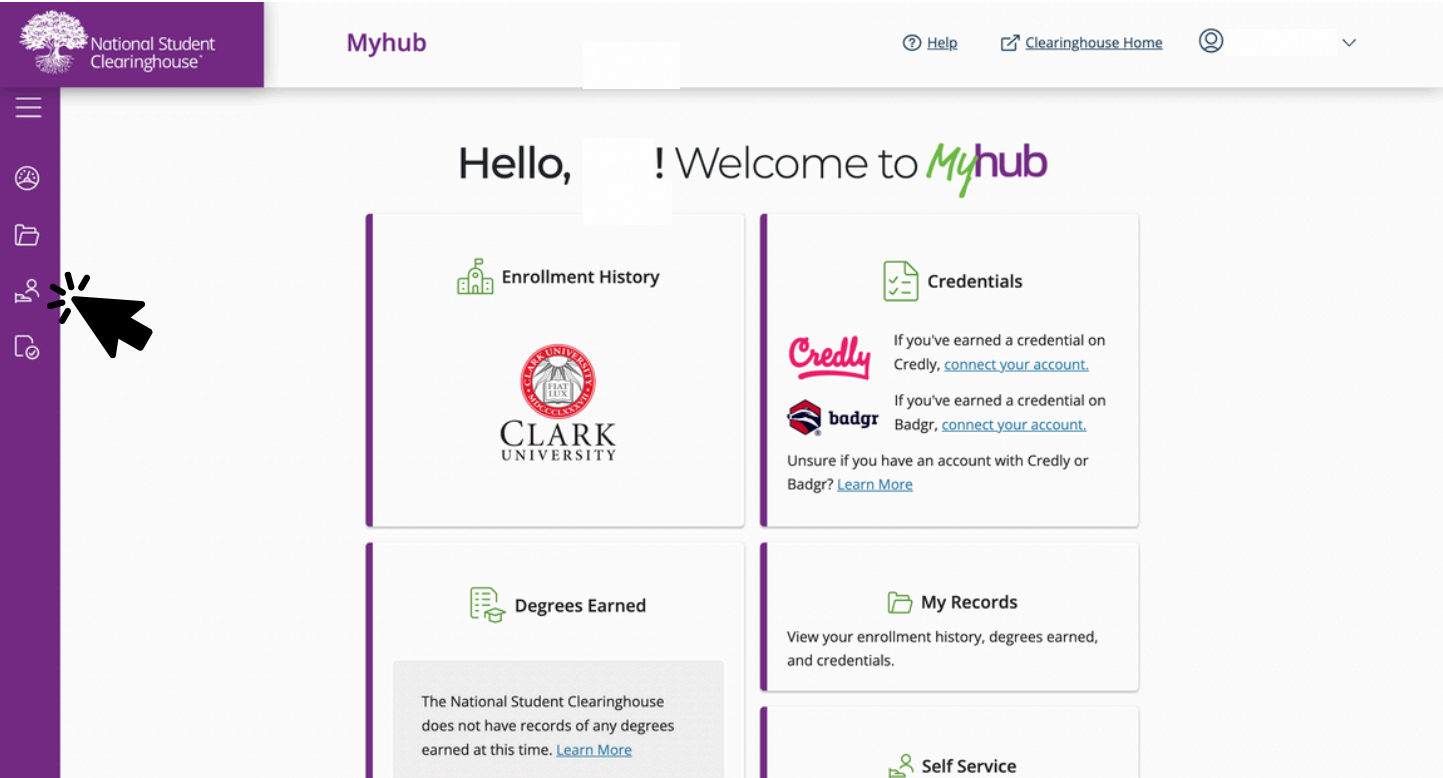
National Student Clearinghouse®

Myhub

Help

Clearinghouse Home

Hello, ! Welcome to Myhub

Enrollment History

CLARK UNIVERSITY
FIAT LUX

Credentials

Credly

If you've earned a credential on Credly, connect your account.

badgr

If you've earned a credential on Badgr, connect your account.

Unsure if you have an account with Credly or Badgr? Learn More

Degrees Earned

The National Student Clearinghouse does not have records of any degrees earned at this time. Learn More

My Records

View your enrollment history, degrees earned, and credentials.

Self Service